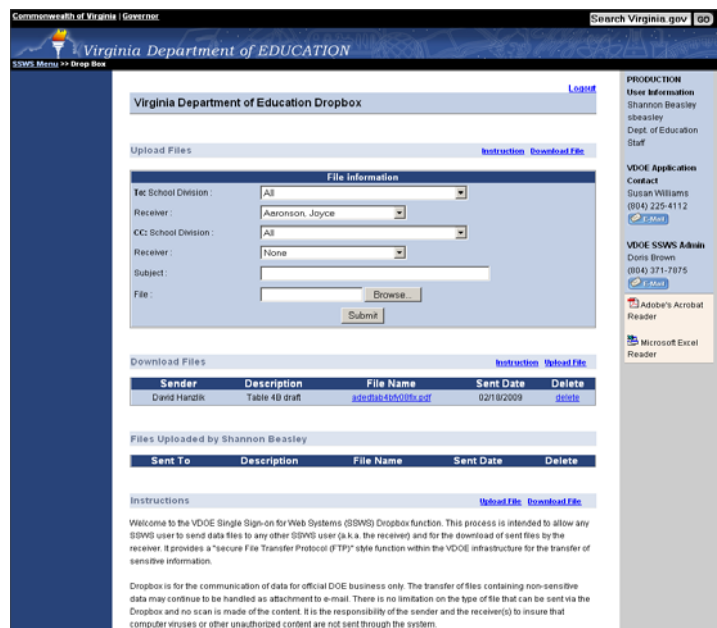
Commonwealth of Virginia | Governor

Search Virginia.gov GO

Virginia Department of EDUCATION

SSWS Menu >> Drop Box

Logout

Virginia Department of Education Dropbox

Upload Files

Instruction Download File

File information

| To: School Division : | All |
|---|---|
| Receiver : | Aaronson, Joyce |
| CC: School Division : | All |
| Receiver : | None |
| Subject : | |
| File : | Browse... |

Submit

Download Files

Instruction Upload File

| Sender | Description | File Name | Sent Date | Delete |
|---|---|---|---|---|
| David Hanzlik | Table 4B draft | adedtab4bfy00fix.pdf | 02/18/2009 | delete |

Files Uploaded by Shannon Beasley

| Sent To | Description | File Name | Sent Date | Delete |
|---|---|---|---|---|

Instructions

Upload File Download File

Welcome to the VDOE Single Sign-on for Web Systems (SSWS) Dropbox function. This process is intended to allow any SSWS user to send data files to any other SSWS user (a.k.a. the receiver) and for the download of sent files by the receiver. It provides a "secure File Transfer Protocol (FTP)" style function within the VDOE infrastructure for the transfer of sensitive information.

Dropbox is for the communication of data for official DOE business only. The transfer of files containing non-sensitive data may continue to be handled as attachment to e-mail. There is no limitation on the type of file that can be sent via the Dropbox and no scan is made of the content. It is the responsibility of the sender and the receiver(s) to insure that computer viruses or other unauthorized content are not sent through the system.

PRODUCTION
User Information
Shannon Beasley
sbeasley
Dept. of Education Staff

VDOE Application Contact
Susan Williams
(804) 225-4112
E-Mail

VDOE SSWS Admin
Doris Brown
(804) 371-7075
E-Mail

Adobe's Acrobat Reader

Microsoft Excel Reader